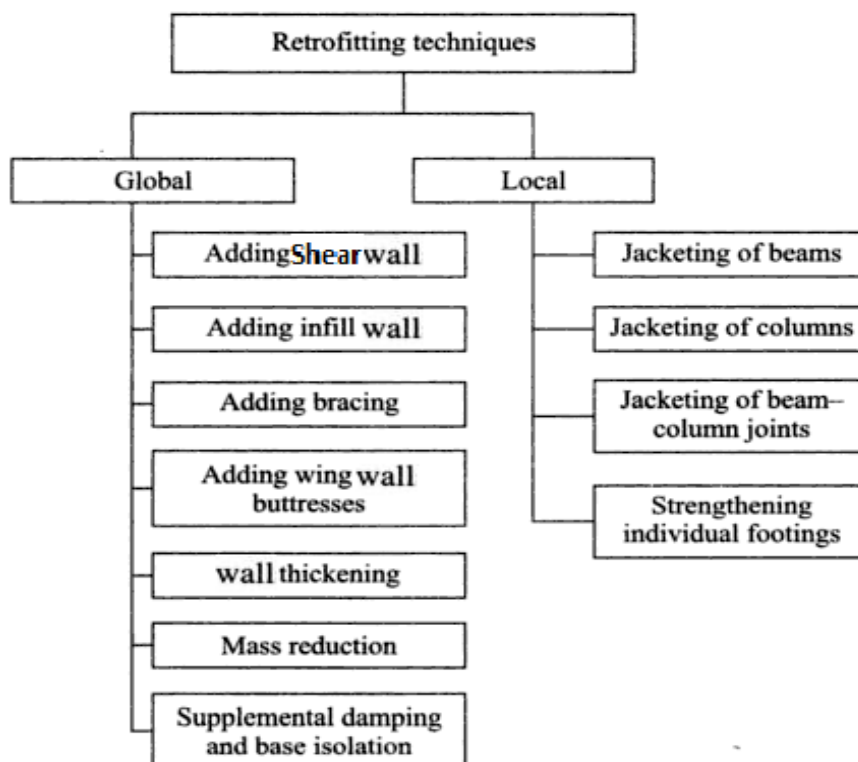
Retrofitting techniques

Global

Local

AddingShearwall

Adding infill wall

Adding bracing

Adding wing wall buttresses

wall thickening

Mass reduction

Supplemental damping and base isolation

Jacketing of beams

Jacketing of columns

Jacketing of beam–column joints

Strengthening individual footings